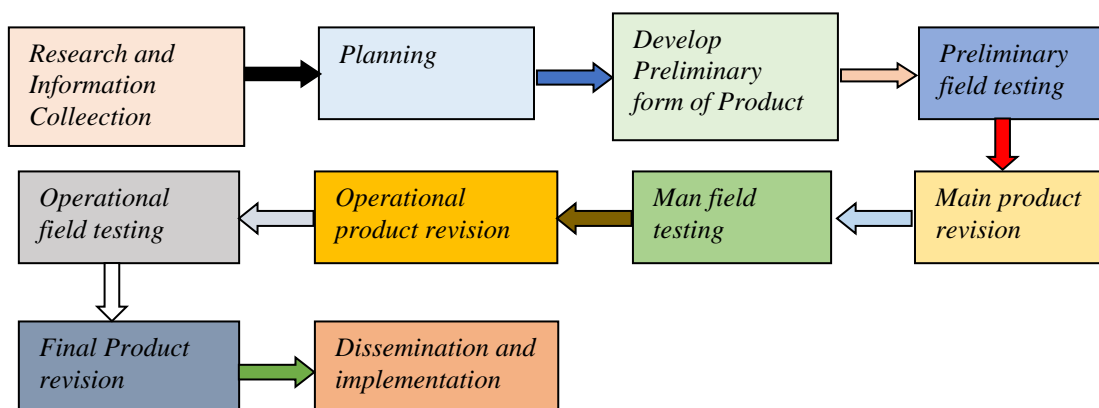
Research and Information Colleection

Planning

Develop Preliminary form of Product

Preliminary field testing

Main product revision

Man field testing

Operational product revision

Operational field testing

Final Product revision

Dissemination and implementation